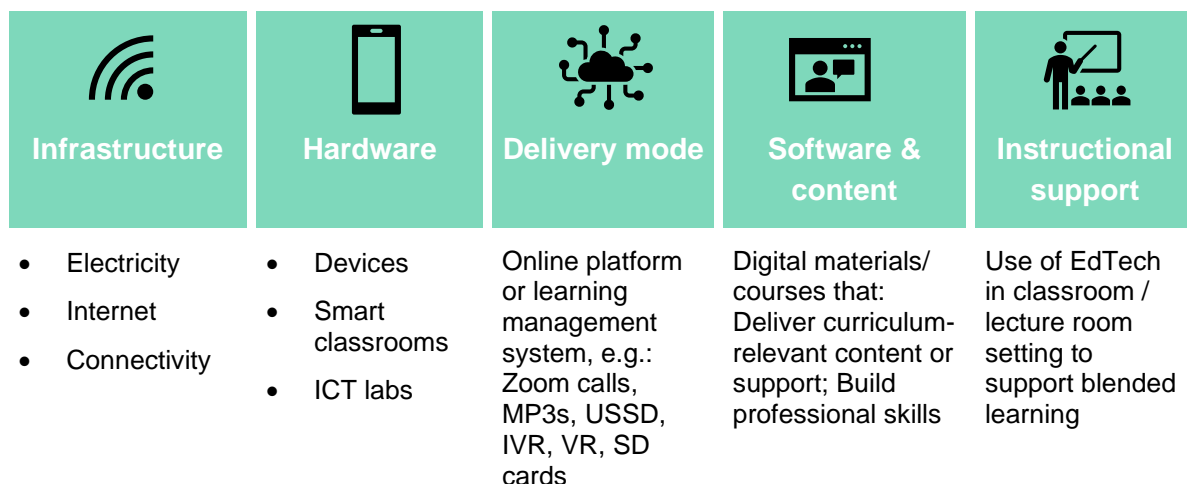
| Infrastructure | Hardware | Delivery mode | Software & content | Instructional support |
|---|---|---|---|---|
| • Electricity<br>• Internet<br>• Connectivity | • Devices<br>• Smart classrooms<br>• ICT labs | Online platform or learning management system, e.g.: Zoom calls, MP3s, USSD, IVR, VR, SD cards | Digital materials/ courses that: Deliver curriculum-relevant content or support; Build professional skills | Use of EdTech in classroom / lecture room setting to support blended learning |